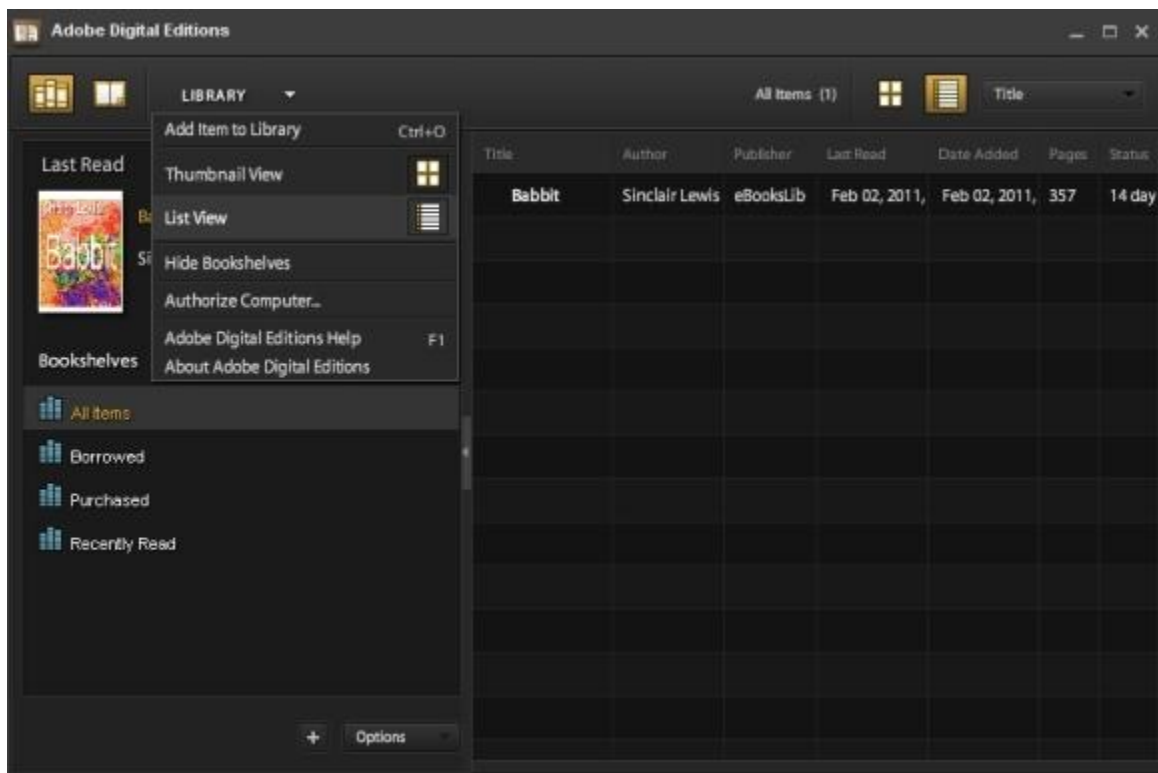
Adobe Digital Editions

LIBRARY

All Items (1)

Title

Add Item to Library Ctrl+O

Thumbnail View

List View

Hide Bookshelves

Authorize Computer...

Adobe Digital Editions Help F1

About Adobe Digital Editions

Last Read

Ba

Si

Babbit

Bookshelves

All Items

Borrowed

Purchased

Recently Read

| Title | Author | Publisher | Last Read | Date Added | Pages | Status |
|---|---|---|---|---|---|---|
| Babbit | Sinclair Lewis | eBooksLib | Feb 02, 2011, | Feb 02, 2011, | 357 | 14 day |

+

Options